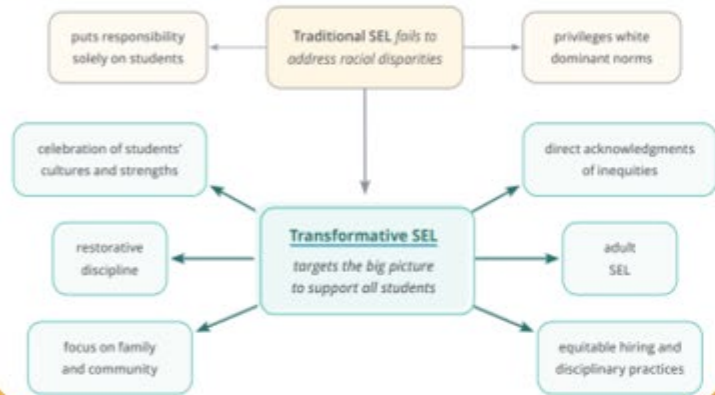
Traditional SEL fails to address racial disparities

puts responsibility solely on students

privileges white dominant norms

Transformative SEL

targets the big picture to support all students

celebration of students' cultures and strengths

direct acknowledgments of inequities

restorative discipline

adult SEL

focus on family and community

equitable hiring and disciplinary practices